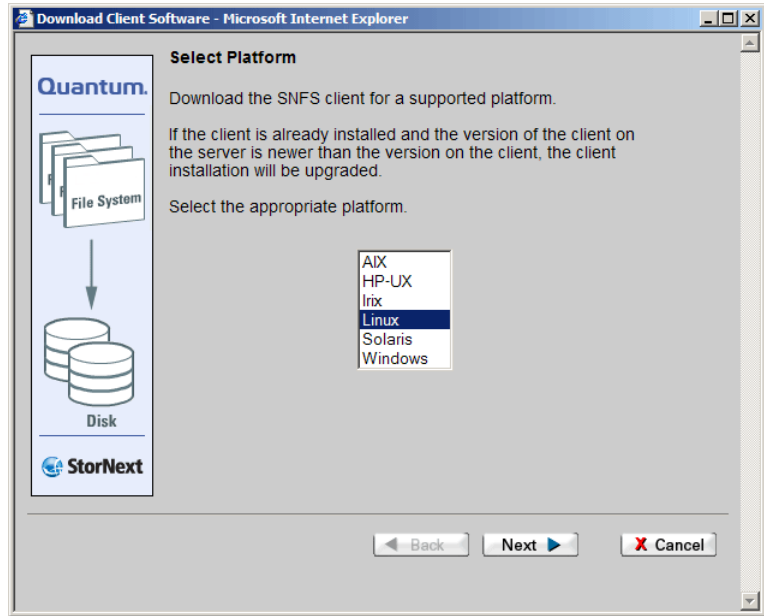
Download Client Software - Microsoft Internet Explorer

Quantum.

File System

Disk

StorNext

Select Platform

Download the SNFS client for a supported platform.

If the client is already installed and the version of the client on the server is newer than the version on the client, the client installation will be upgraded.

Select the appropriate platform.

AIX
HP-UX
Irix
Linux
Solaris
Windows

Back

Next

Cancel